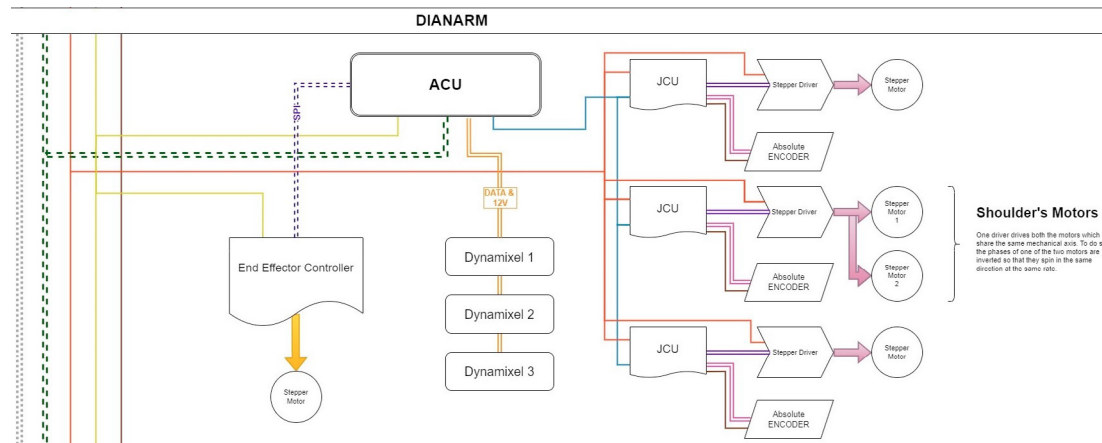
DIANARM

ACU

SPI

DATA & 12V

End Effector Controller

Stepper Motor

Dynamixel 1

Dynamixel 2

Dynamixel 3

JCU

Stepper Driver

Stepper Motor

Absolute ENCODER

JCU

Stepper Driver

Stepper Motor 1

Stepper Motor 2

Absolute ENCODER

JCU

Stepper Driver

Stepper Motor

Absolute ENCODER

Shoulder's Motors

One driver drives both the motors which share the same mechanical axis. To do s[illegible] the phases of one of the two motors are inverted so that they spin in the same direction at the same rate.